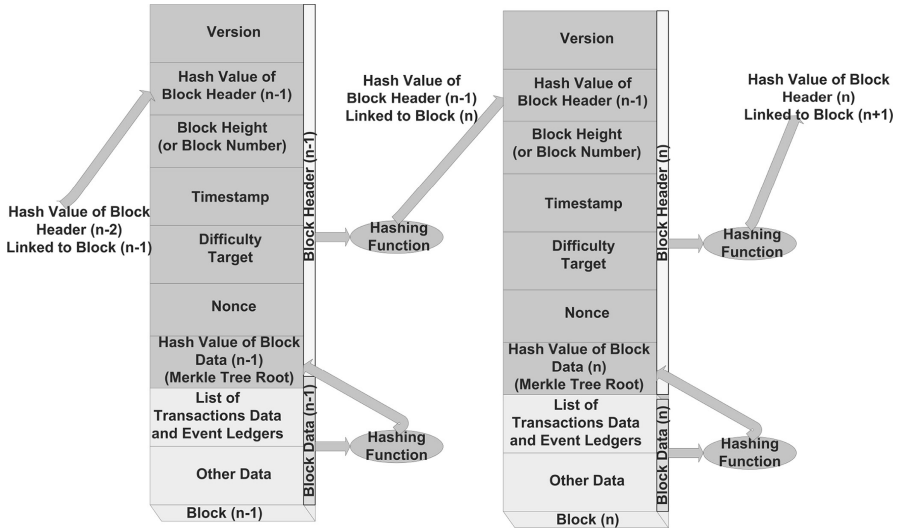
Hash Value of Block Header (n-2) Linked to Block (n-1)

Version

Hash Value of Block Header (n-1)

Block Height (or Block Number)

Timestamp

Difficulty Target

Nonce

Hash Value of Block Data (n-1) (Merkle Tree Root)

List of Transactions Data and Event Ledgers

Other Data

Block Header (n-1)

Block Data (n-1)

Block (n-1)

Hash Value of Block Header (n-1) Linked to Block (n)

Hashing Function

Hashing Function

Version

Hash Value of Block Header (n-1)

Block Height (or Block Number)

Timestamp

Difficulty Target

Nonce

Hash Value of Block Data (n) (Merkle Tree Root)

List of Transactions Data and Event Ledgers

Other Data

Block Header (n)

Block Data (n)

Block (n)

Hash Value of Block Header (n) Linked to Block (n+1)

Hashing Function

Hashing Function